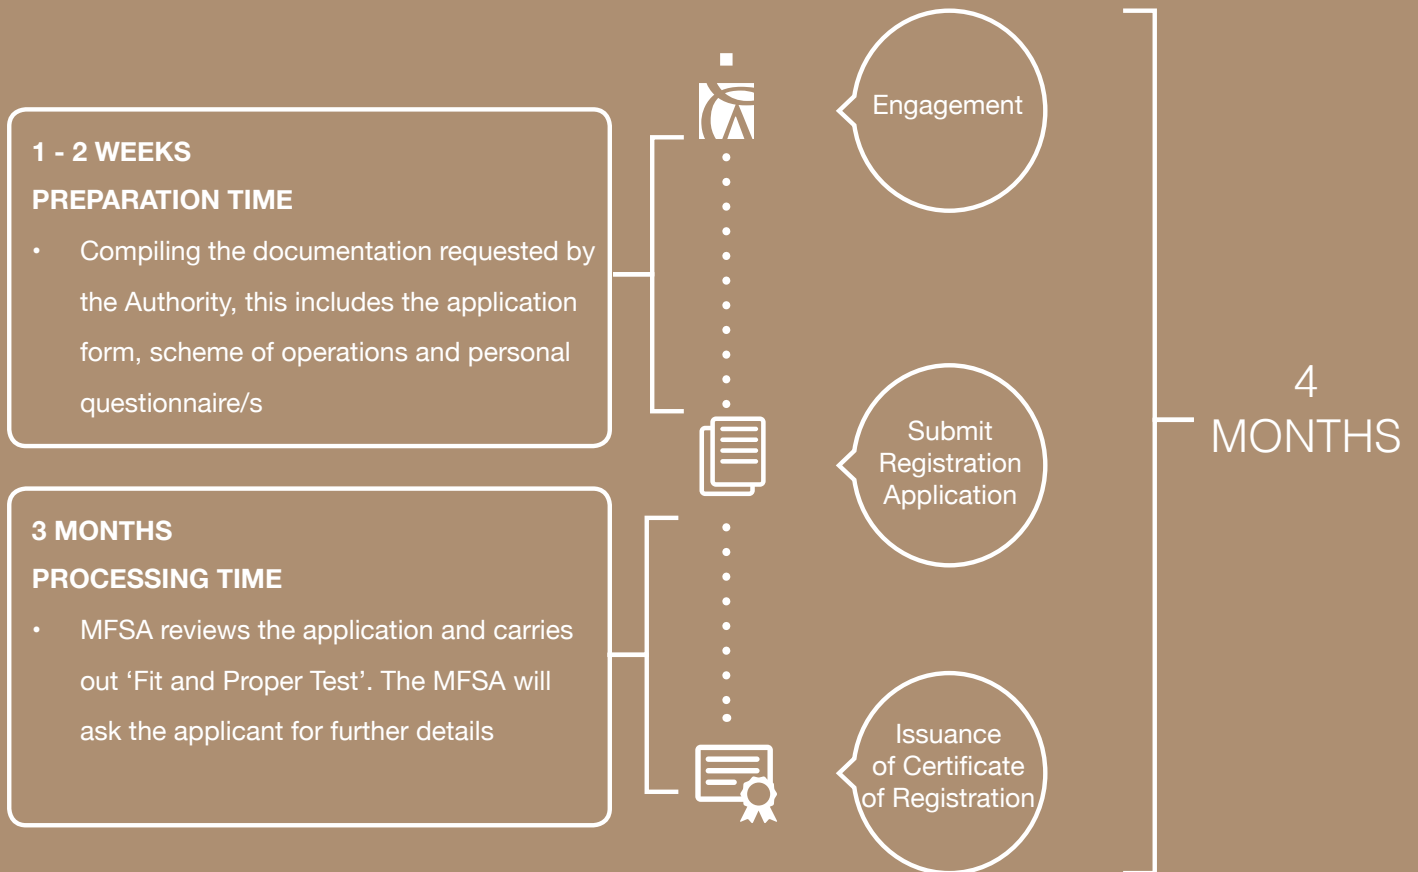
1 - 2 WEEKS

PREPARATION TIME

• Compiling the documentation requested by the Authority, this includes the application form, scheme of operations and personal questionnaire/s

3 MONTHS

PROCESSING TIME

• MFSA reviews the application and carries out ‘Fit and Proper Test’. The MFSA will ask the applicant for further details

Engagement

Submit Registration Application

Issuance of Certificate of Registration

4 MONTHS